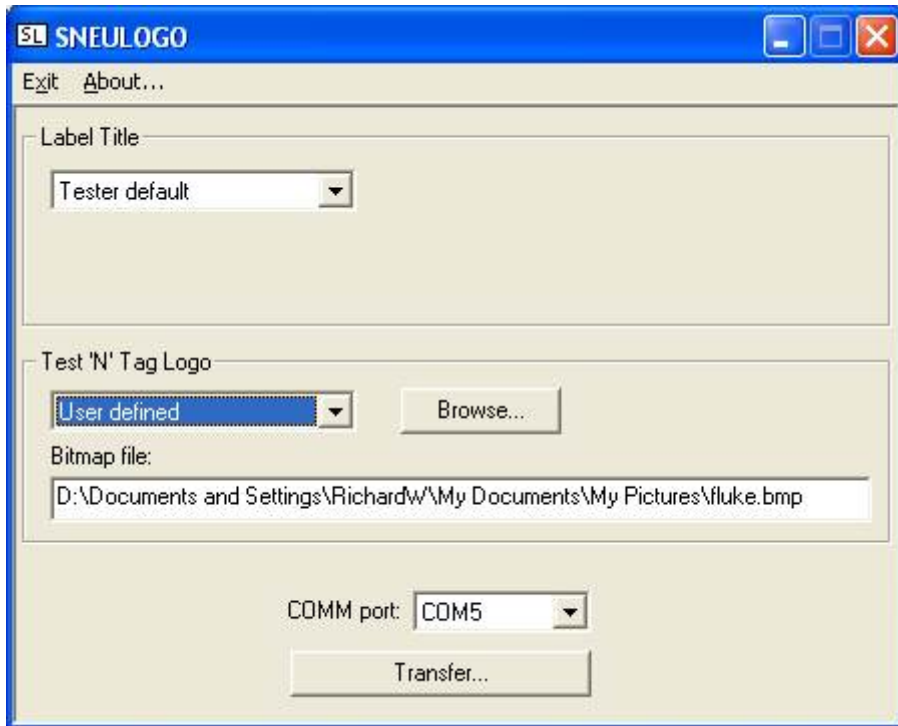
SL SNEULOGO

Exit About...

Label Title

Tester default

Test 'N' Tag Logo

User defined

Browse...

Bitmap file:

D:\Documents and Settings\RichardW\My Documents\My Pictures\fluke.bmp

COMM port: COM5

Transfer...